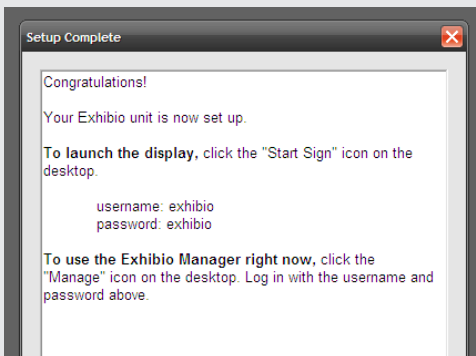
Setup Complete

Congratulations!

Your Exhibio unit is now set up.

**To launch the display,** click the "Start Sign" icon on the desktop.

username: exhibio
password: exhibio

**To use the Exhibio Manager right now,** click the "Manage" icon on the desktop. Log in with the username and password above.